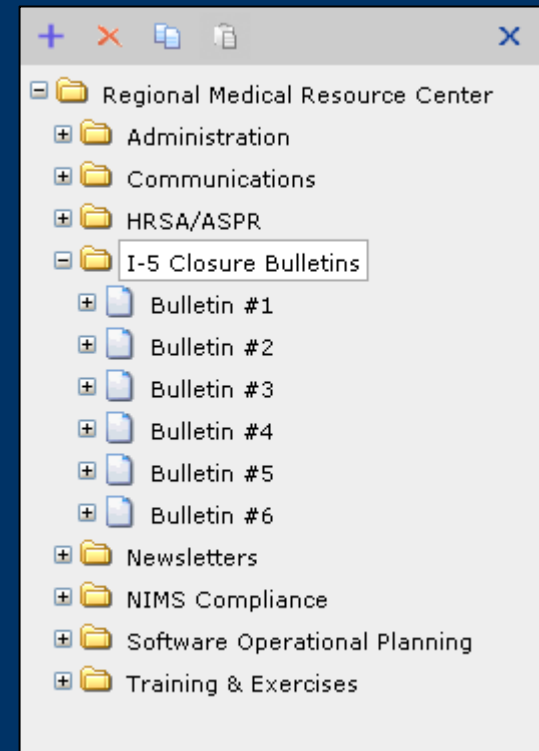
Regional Medical Resource Center
Administration
Communications
HRSA/ASPR
I-5 Closure Bulletins
Bulletin #1
Bulletin #2
Bulletin #3
Bulletin #4
Bulletin #5
Bulletin #6
Newsletters
NIMS Compliance
Software Operational Planning
Training & Exercises